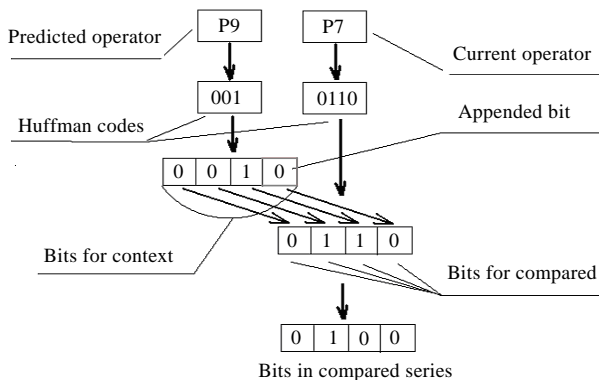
Predicted operator

P9

P7

Current operator

001

0110

Huffman codes

Appended bit

| 0 | 0 | 1 | 0 |
|---|---|---|---|

| 0 | 1 | 1 | 0 |
|---|---|---|---|

Bits for context

Bits for compared

| 0 | 1 | 0 | 0 |
|---|---|---|---|

Bits in compared series